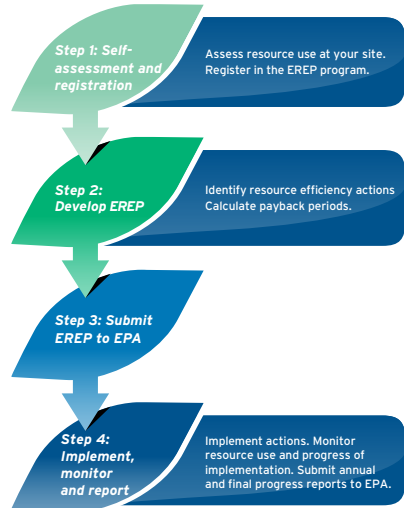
Step 1: Self-assessment and registration

Assess resource use at your site. Register in the EREP program.

Step 2: Develop EREP

Identify resource efficiency actions Calculate payback periods.

Step 3: Submit EREP to EPA

Step 4: Implement, monitor and report

Implement actions. Monitor resource use and progress of implementation. Submit annual and final progress reports to EPA.